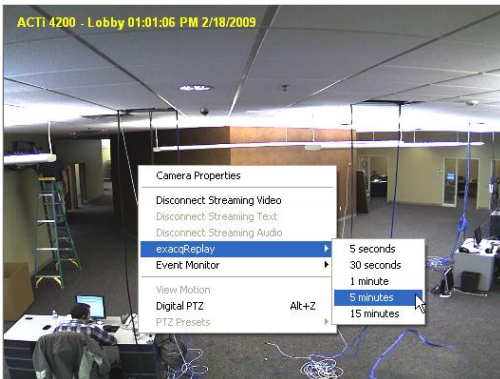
ACTi 4200 - Lobby 01:01:06 PM 2/18/2009

Camera Properties
Disconnect Streaming Video
Disconnect Streaming Text
Disconnect Streaming Audio
exacqReplay
Event Monitor
View Motion
Digital PTZ Alt+Z
PTZ Presets

5 seconds
30 seconds
1 minute
5 minutes
15 minutes